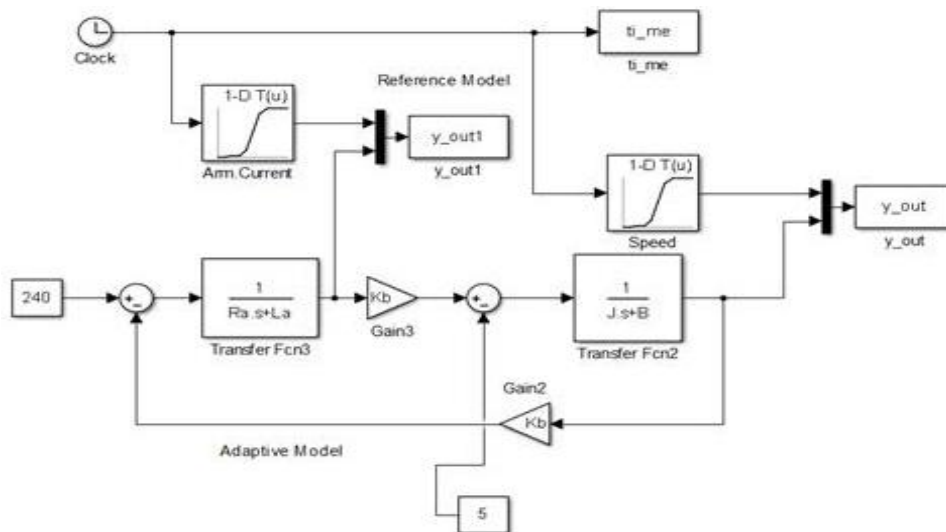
Clock

ti_me

ti_me

Reference Model

1-D T(u)

Arm.Current

y_out1

y_out1

1-D T(u)

Speed

y_out

y_out

240

+
-

$\frac{1}{Ra.s+La}$

Transfer Fcn3

Kb

Gain3

+
-

$\frac{1}{J.s+B}$

Transfer Fcn2

Gain2

Kb

Adaptive Model

5